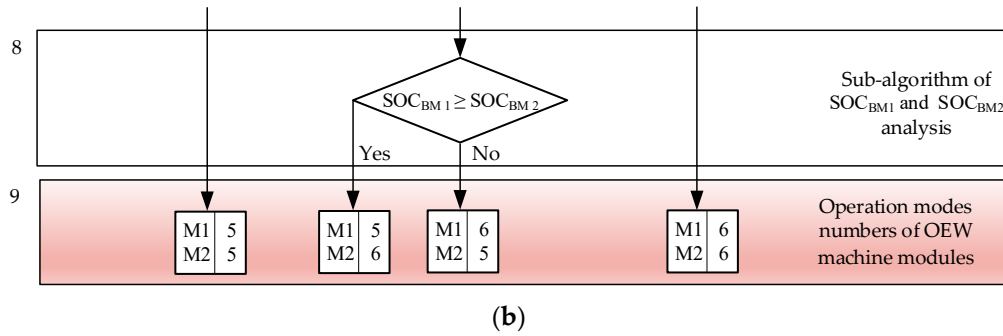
8

$SOC_{BM1} \geq SOC_{BM2}$

Sub-algorithm of $SOC_{BM1}$ and $SOC_{BM2}$ analysis

Yes

No

9

| M1 | 5 |
|---|---|
| M2 | 5 |

| M1 | 5 |
|---|---|
| M2 | 6 |

| M1 | 6 |
|---|---|
| M2 | 5 |

| M1 | 6 |
|---|---|
| M2 | 6 |

Operation modes numbers of OEW machine modules

(b)